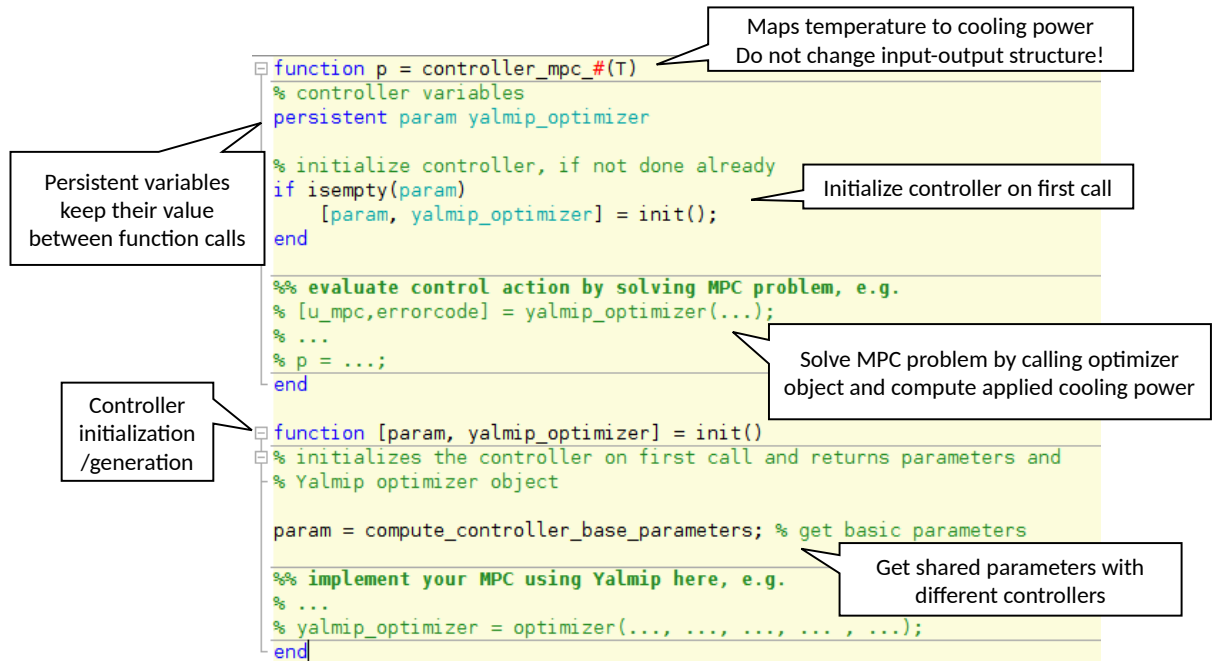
Maps temperature to cooling power
Do not change input-output structure!

function p = controller_mpc_#(T)
% controller variables
persistent param yalmip_optimizer

% initialize controller, if not done already
if isempty(param)
    [param, yalmip_optimizer] = init();
end

%% evaluate control action by solving MPC problem, e.g.
% [u_mpc,errorcode] = yalmip_optimizer(...);
% ...
% p = ...;
end

Persistent variables keep their value between function calls

Initialize controller on first call

Solve MPC problem by calling optimizer object and compute applied cooling power

Controller initialization /generation

function [param, yalmip_optimizer] = init()
% initializes the controller on first call and returns parameters and
% Yalmip optimizer object

param = compute_controller_base_parameters; % get basic parameters

%% implement your MPC using Yalmip here, e.g.
% ...
% yalmip_optimizer = optimizer(..., ..., ..., ... , ...);
end

Get shared parameters with different controllers